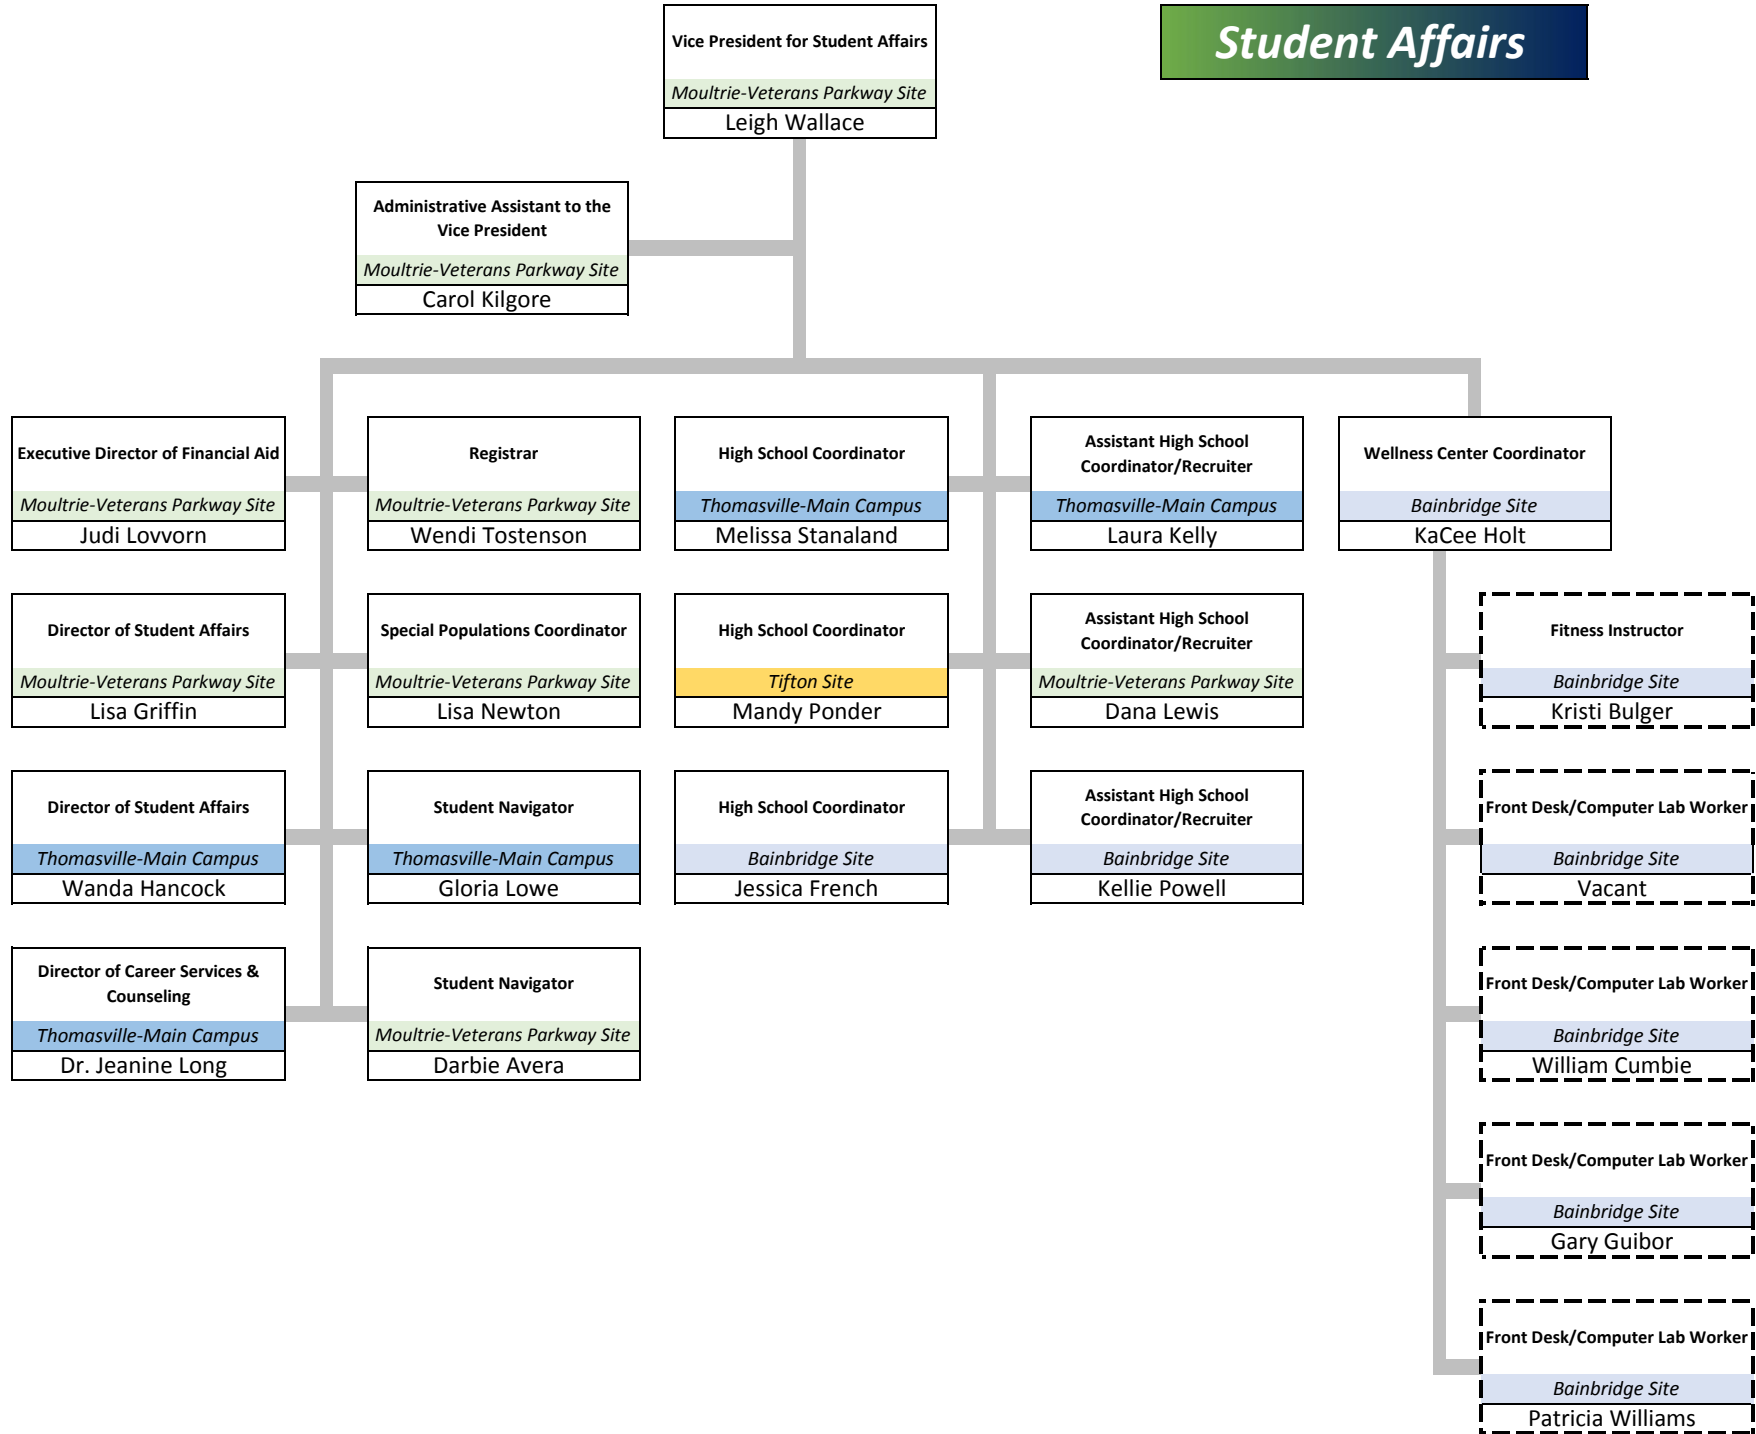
Vice President for Student Affairs
Moultrie-Veterans Parkway Site
Leigh Wallace

Student Affairs

Administrative Assistant to the Vice President
Moultrie-Veterans Parkway Site
Carol Kilgore

Executive Director of Financial Aid
Moultrie-Veterans Parkway Site
Judi Lovvorn

Director of Student Affairs
Moultrie-Veterans Parkway Site
Lisa Griffin

Director of Student Affairs
Thomasville-Main Campus
Wanda Hancock

Director of Career Services & Counseling
Thomasville-Main Campus
Dr. Jeanine Long

Registrar
Moultrie-Veterans Parkway Site
Wendi Tostenson

Special Populations Coordinator
Moultrie-Veterans Parkway Site
Lisa Newton

Student Navigator
Thomasville-Main Campus
Gloria Lowe

Student Navigator
Moultrie-Veterans Parkway Site
Darbie Avera

High School Coordinator
Thomasville-Main Campus
Melissa Stanaland

High School Coordinator
Tifton Site
Mandy Ponder

High School Coordinator
Bainbridge Site
Jessica French

Assistant High School Coordinator/Recruiter
Thomasville-Main Campus
Laura Kelly

Assistant High School Coordinator/Recruiter
Moultrie-Veterans Parkway Site
Dana Lewis

Assistant High School Coordinator/Recruiter
Bainbridge Site
Kellie Powell

Wellness Center Coordinator
Bainbridge Site
KaCee Holt

Fitness Instructor
Bainbridge Site
Kristi Bulger

Front Desk/Computer Lab Worker
Bainbridge Site
Vacant

Front Desk/Computer Lab Worker
Bainbridge Site
William Cumbie

Front Desk/Computer Lab Worker
Bainbridge Site
Gary Guibor

Front Desk/Computer Lab Worker
Bainbridge Site
Patricia Williams